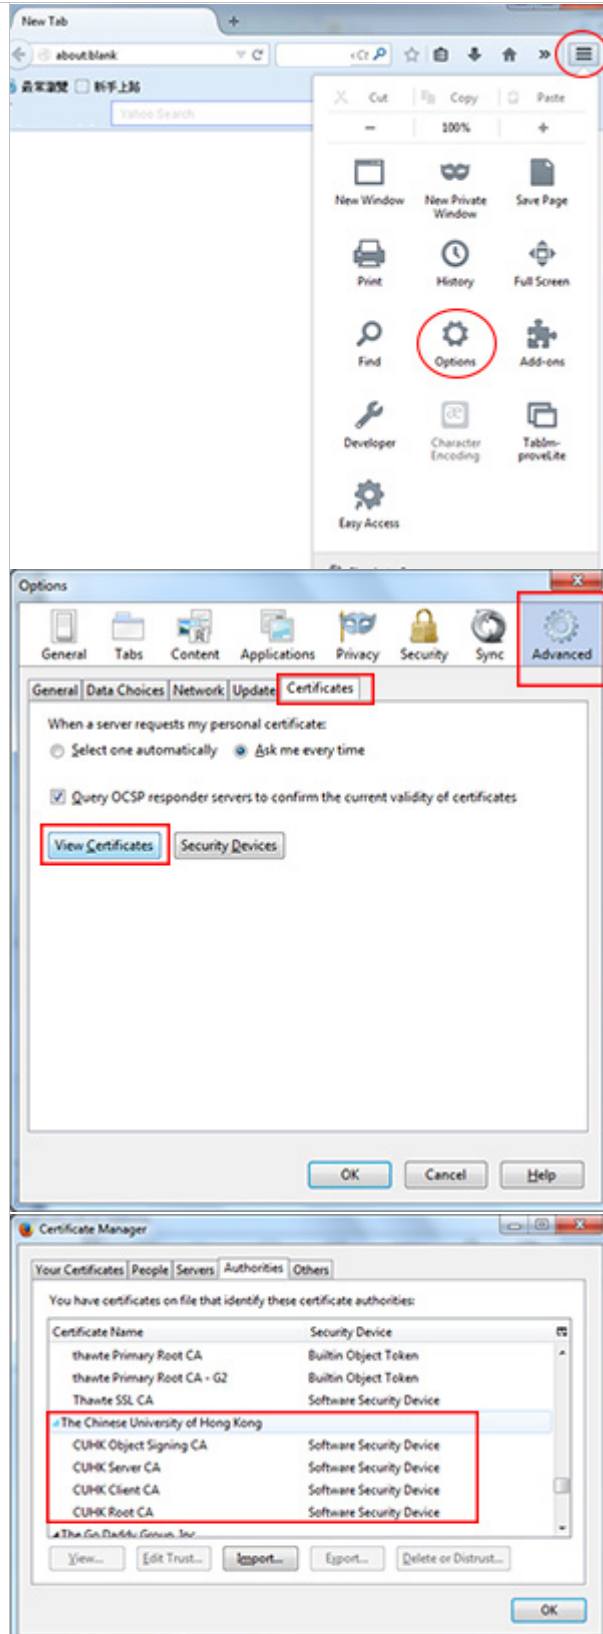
New Tab

about:blank

最常瀏覽 新手上路

Yahoo Search

Cut Copy Paste

100%

New Window
New Private Window
Save Page
Print
History
Full Screen
Find
Options
Add-ons
Developer
Character Encoding
Tablm-proveLite
Easy Access

Options

General Tabs Content Applications Privacy Security Sync Advanced

General | Data Choices | Network | Update | Certificates

When a server requests my personal certificate:

Select one automatically   Ask me every time

Query OCSP responder servers to confirm the current validity of certificates

View Certificates   Security Devices

OK   Cancel   Help

Certificate Manager

Your Certificates | People | Servers | Authorities | Others

You have certificates on file that identify these certificate authorities:

| Certificate Name | Security Device |
|---|---|
| thawte Primary Root CA | Builtin Object Token |
| thawte Primary Root CA - G2 | Builtin Object Token |
| Thawte SSL CA | Software Security Device |
| The Chinese University of Hong Kong | |
| CUHK Object Signing CA | Software Security Device |
| CUHK Server CA | Software Security Device |
| CUHK Client CA | Software Security Device |
| CUHK Root CA | Software Security Device |
| The Go Daddy Group, Inc. | |

View... Edit Trust... Import... Export... Delete or Distrust...

OK